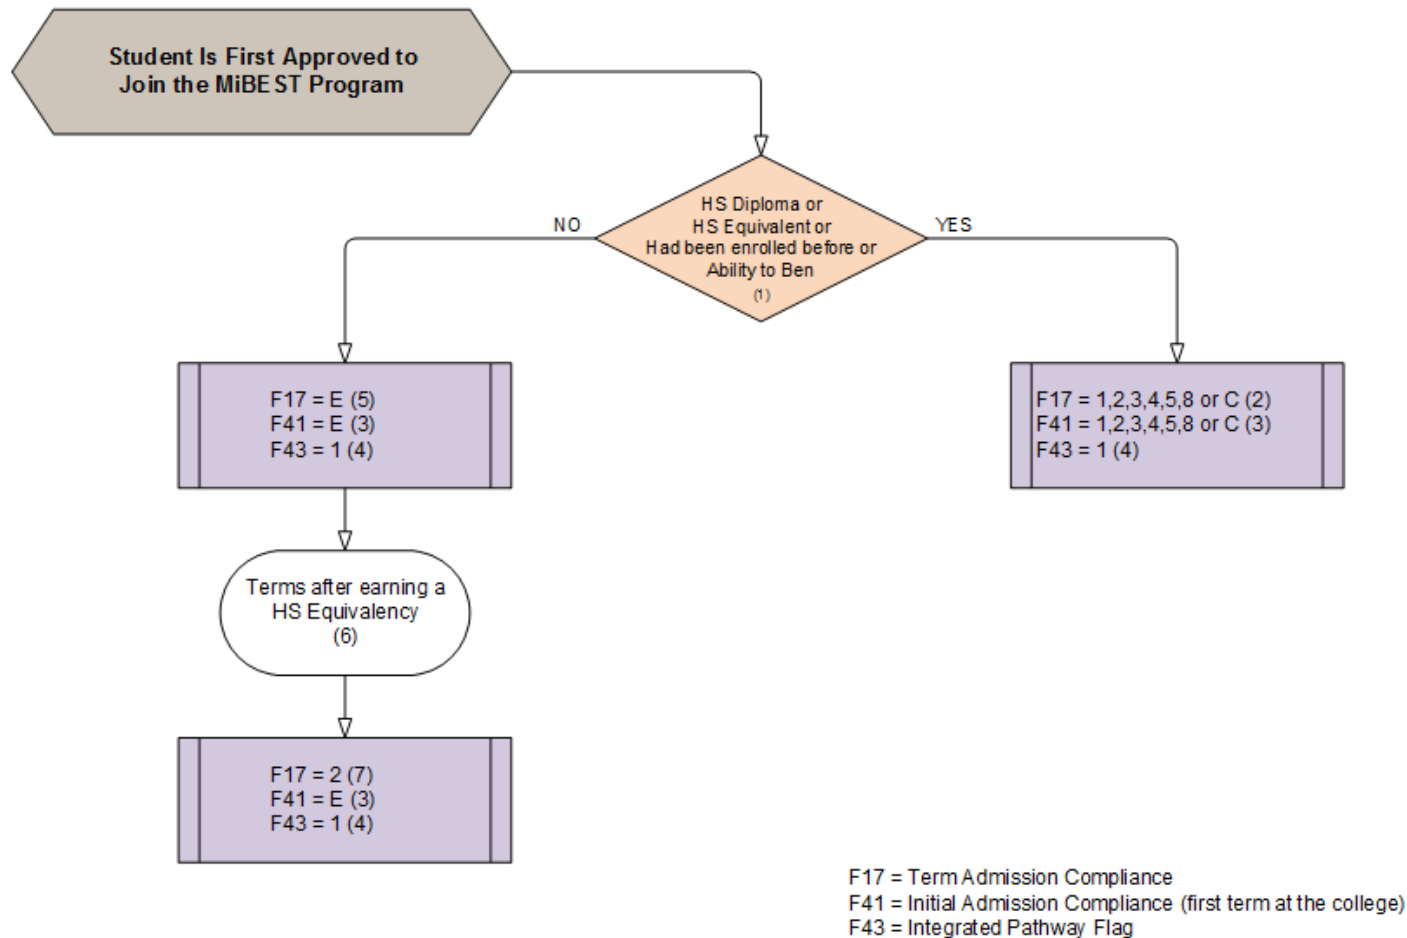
Student Is First Approved to Join the MiBEST Program

HS Diploma or HS Equivalent or Had been enrolled before or Ability to Ben (1)

NO

YES

F17 = E (5)
F41 = E (3)
F43 = 1 (4)

F17 = 1,2,3,4,5,8 or C (2)
F41 = 1,2,3,4,5,8 or C (3)
F43 = 1 (4)

Terms after earning a HS Equivalency (6)

F17 = 2 (7)
F41 = E (3)
F43 = 1 (4)

F17 = Term Admission Compliance
F41 = Initial Admission Compliance (first term at the college)
F43 = Integrated Pathway Flag